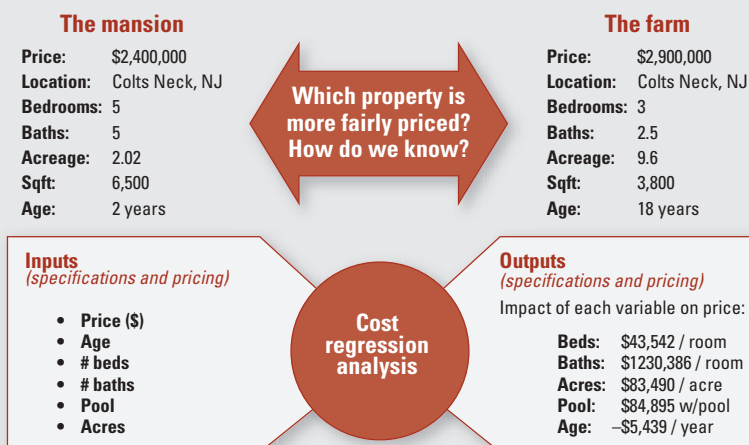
The mansion

| | |
|---|---|
| Price: | \$2,400,000 |
| Location: | Colts Neck, NJ |
| Bedrooms: | 5 |
| Baths: | 5 |
| Acreage: | 2.02 |
| Sqft: | 6,500 |
| Age: | 2 years |

Which property is more fairly priced? How do we know?

The farm

| | |
|---|---|
| Price: | \$2,900,000 |
| Location: | Colts Neck, NJ |
| Bedrooms: | 3 |
| Baths: | 2.5 |
| Acreage: | 9.6 |
| Sqft: | 3,800 |
| Age: | 18 years |

Inputs
(specifications and pricing)

- Price (\$)
- Age
- # beds
- # baths
- Pool
- Acres

Cost regression analysis

Outputs
(specifications and pricing)

Impact of each variable on price:

| | |
|---|---|
| Beds: | \$43,542 / room |
| Baths: | \$1230,386 / room |
| Acres: | \$83,490 / acre |
| Pool: | \$84,895 w/pool |
| Age: | –\$5,439 / year |